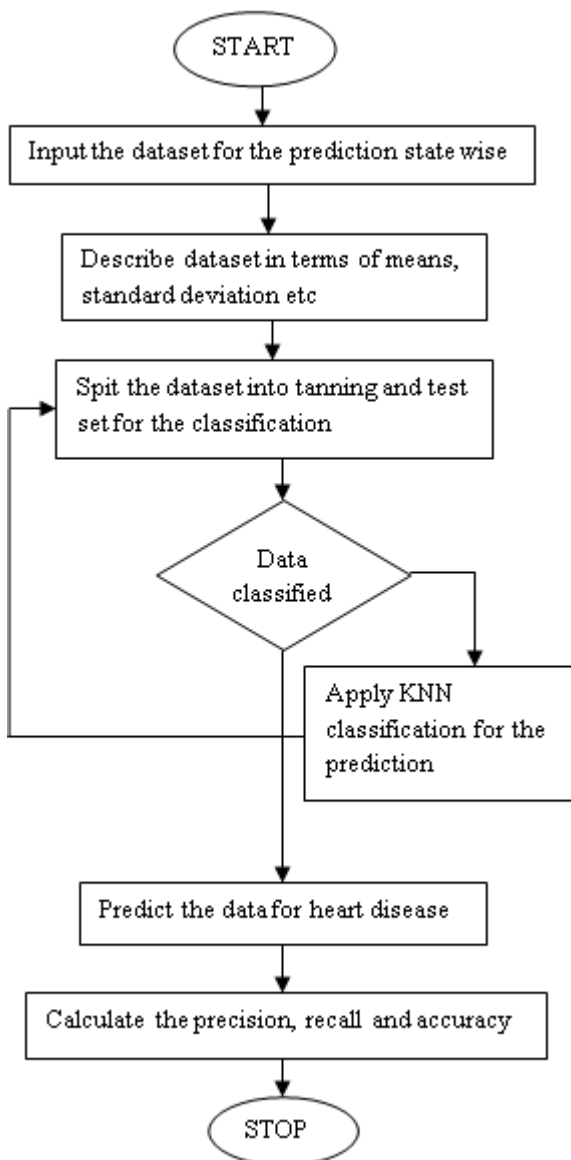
START

Input the dataset for the prediction state wise

Describe dataset in terms of means, standard deviation etc

Spit the dataset into tanning and test set for the classification

Data classified

Apply KNN classification for the prediction

Predict the data for heart disease

Calculate the precision, recall and accuracy

STOP